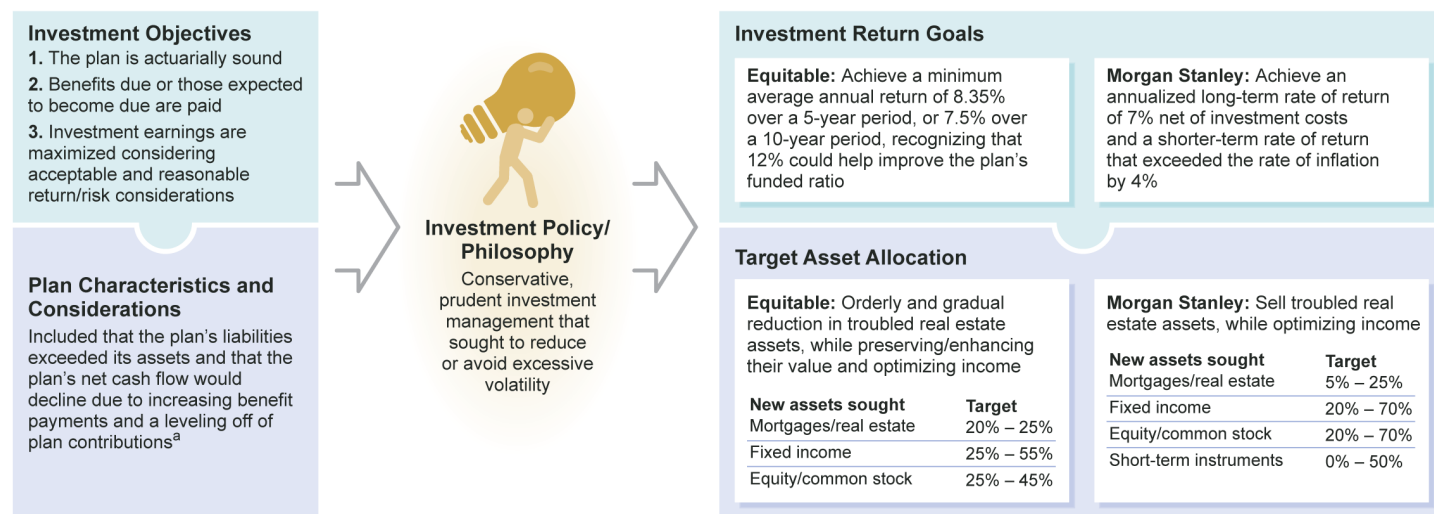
Investment Objectives

1. The plan is actuarially sound

2. Benefits due or those expected to become due are paid

3. Investment earnings are maximized considering acceptable and reasonable return/risk considerations

Plan Characteristics and Considerations

Included that the plan's liabilities exceeded its assets and that the plan's net cash flow would decline due to increasing benefit payments and a leveling off of plan contributions$^a$

Investment Policy/ Philosophy

Conservative, prudent investment management that sought to reduce or avoid excessive volatility

Investment Return Goals

Equitable: Achieve a minimum average annual return of 8.35% over a 5-year period, or 7.5% over a 10-year period, recognizing that 12% could help improve the plan's funded ratio

Morgan Stanley: Achieve an annualized long-term rate of return of 7% net of investment costs and a shorter-term rate of return that exceeded the rate of inflation by 4%

Target Asset Allocation

Equitable: Orderly and gradual reduction in troubled real estate assets, while preserving/enhancing their value and optimizing income

| New assets sought | Target |
|---|---|
| Mortgages/real estate | 20% – 25% |
| Fixed income | 25% – 55% |
| Equity/common stock | 25% – 45% |

Morgan Stanley: Sell troubled real estate assets, while optimizing income

| New assets sought | Target |
|---|---|
| Mortgages/real estate | 5% – 25% |
| Fixed income | 20% – 70% |
| Equity/common stock | 20% – 70% |
| Short-term instruments | 0% – 50% |